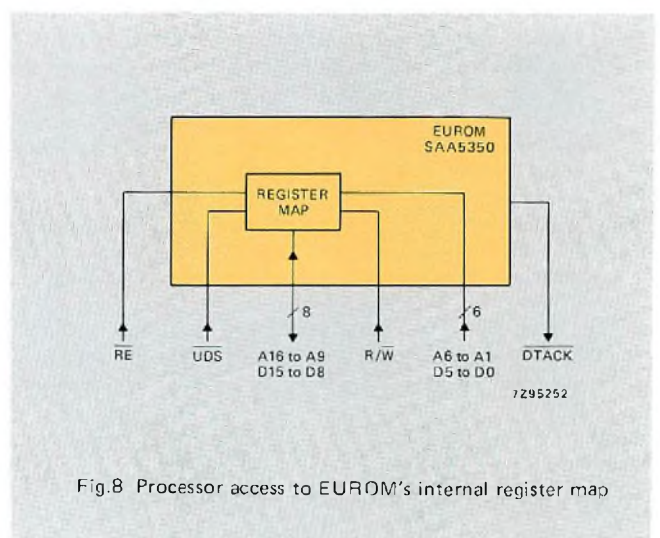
EUROM
SAA5350

REGISTER
MAP

8

6

$\overline{RE}$

$\overline{UDS}$

A16 to A9
D15 to D8

R/$\overline{W}$

A6 to A1
D5 to D0

$\overline{DTACK}$

7Z95252

Fig.8 Processor access to EUROM's internal register map